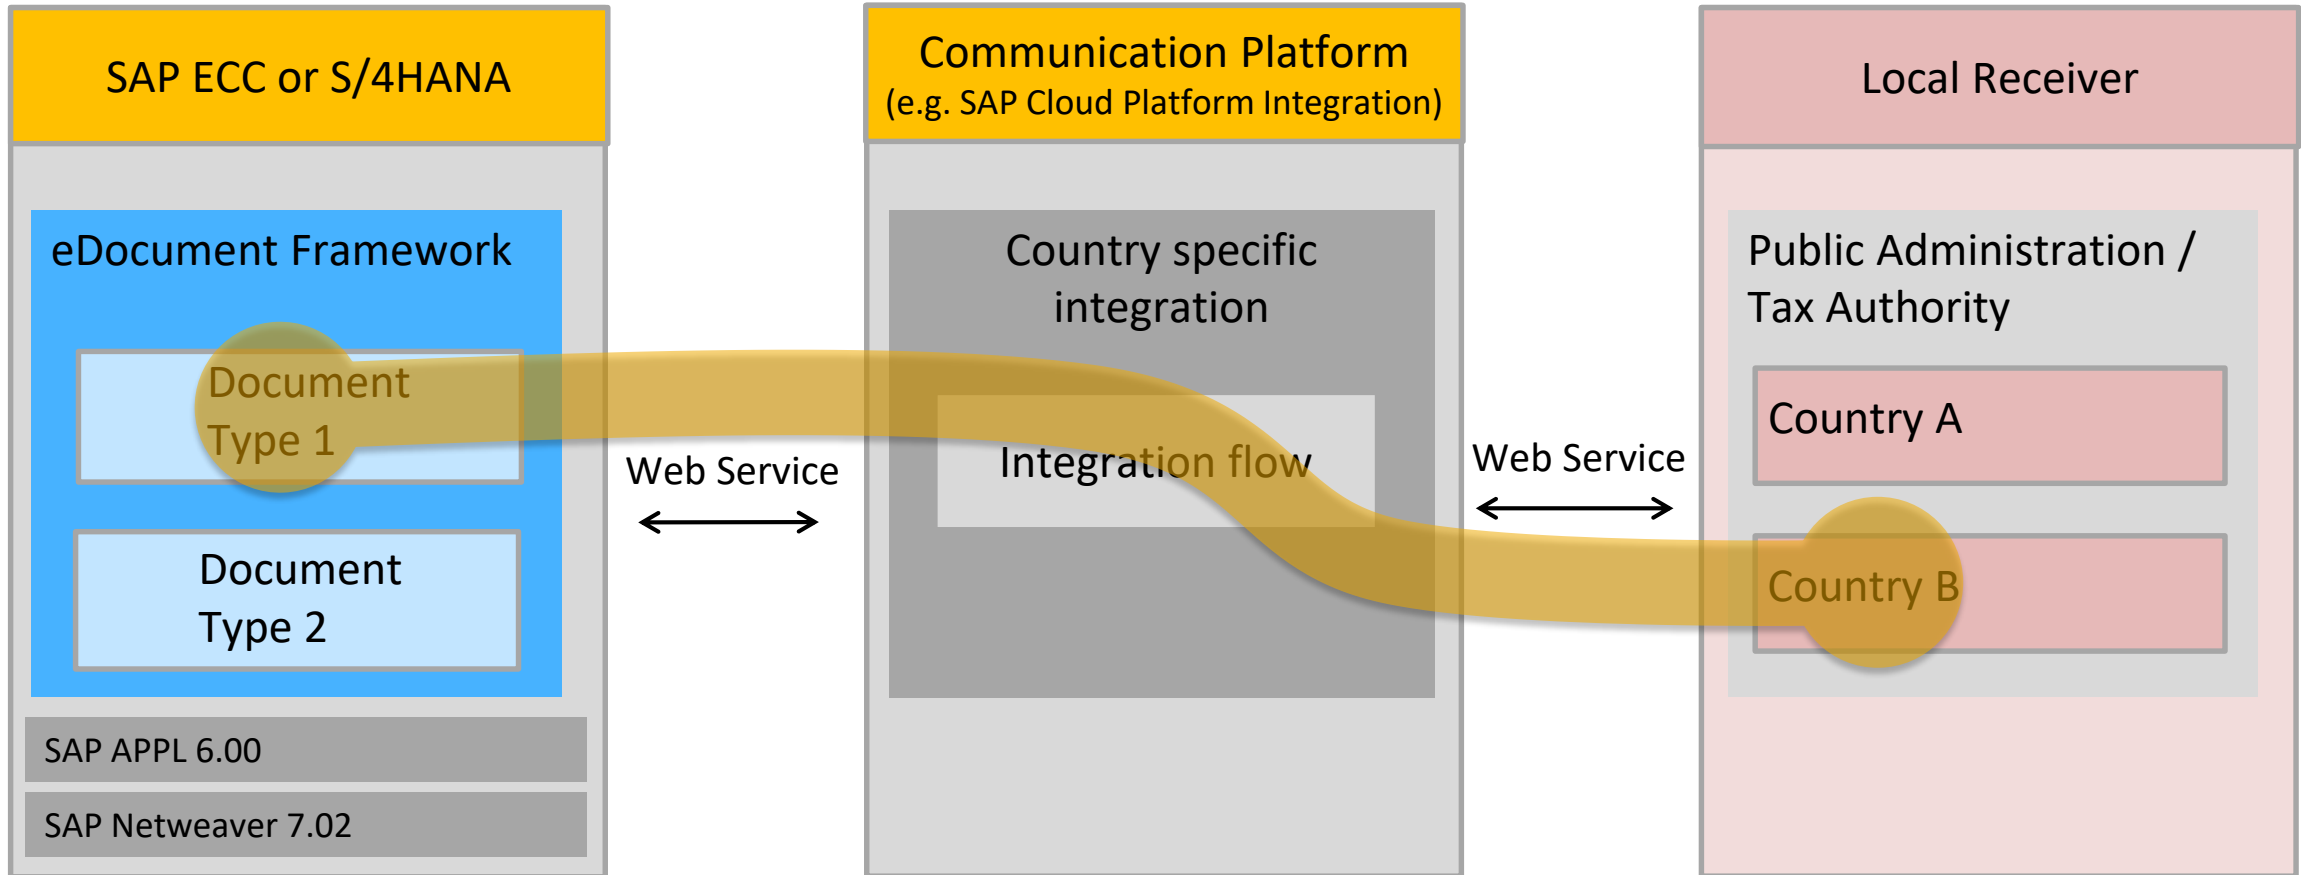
SAP ECC or S/4HANA

eDocument Framework

Document Type 1

Document Type 2

SAP APPL 6.00

SAP Netweaver 7.02

Web Service

Communication Platform
(e.g. SAP Cloud Platform Integration)

Country specific integration

Integration flow

Web Service

Local Receiver

Public Administration / Tax Authority

Country A

Country B